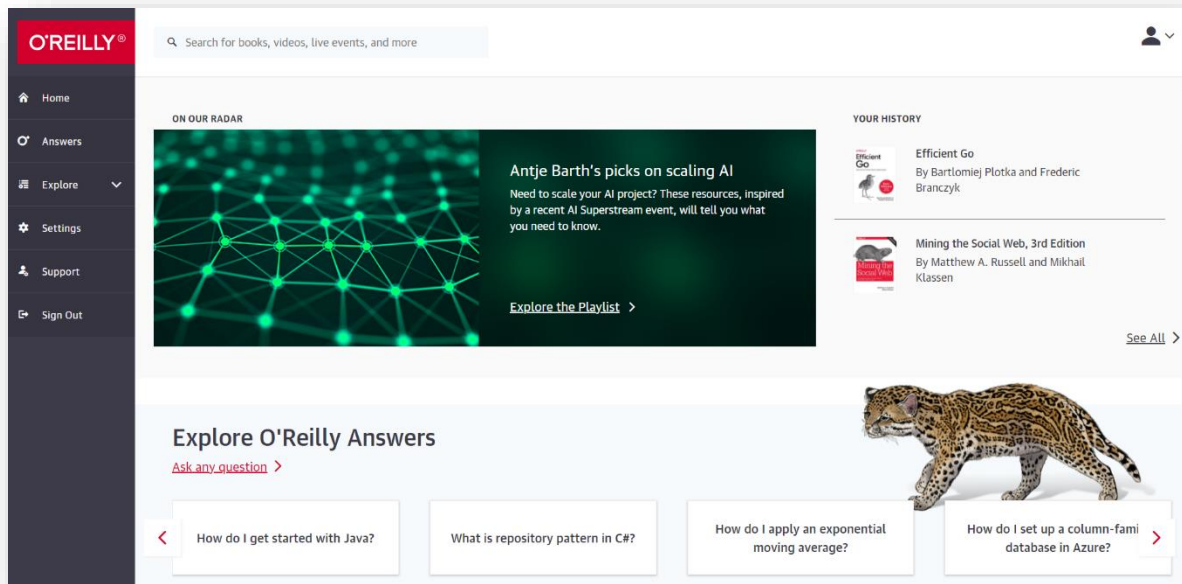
O'REILLY®

Search for books, videos, live events, and more

Home
Answers
Explore
Settings
Support
Sign Out

ON OUR RADAR

Antje Barth's picks on scaling AI

Need to scale your AI project? These resources, inspired by a recent AI Superstream event, will tell you what you need to know.

Explore the Playlist >

YOUR HISTORY

Efficient Go
Efficient Go
By Bartlomiej Plotka and Frederic Branczyk

Mining the Social Web
Mining the Social Web, 3rd Edition
By Matthew A. Russell and Mikhail Klassen

See All >

Explore O'Reilly Answers

Ask any question >

How do I get started with Java?

What is repository pattern in C#?

How do I apply an exponential moving average?

How do I set up a column-fami database in Azure?